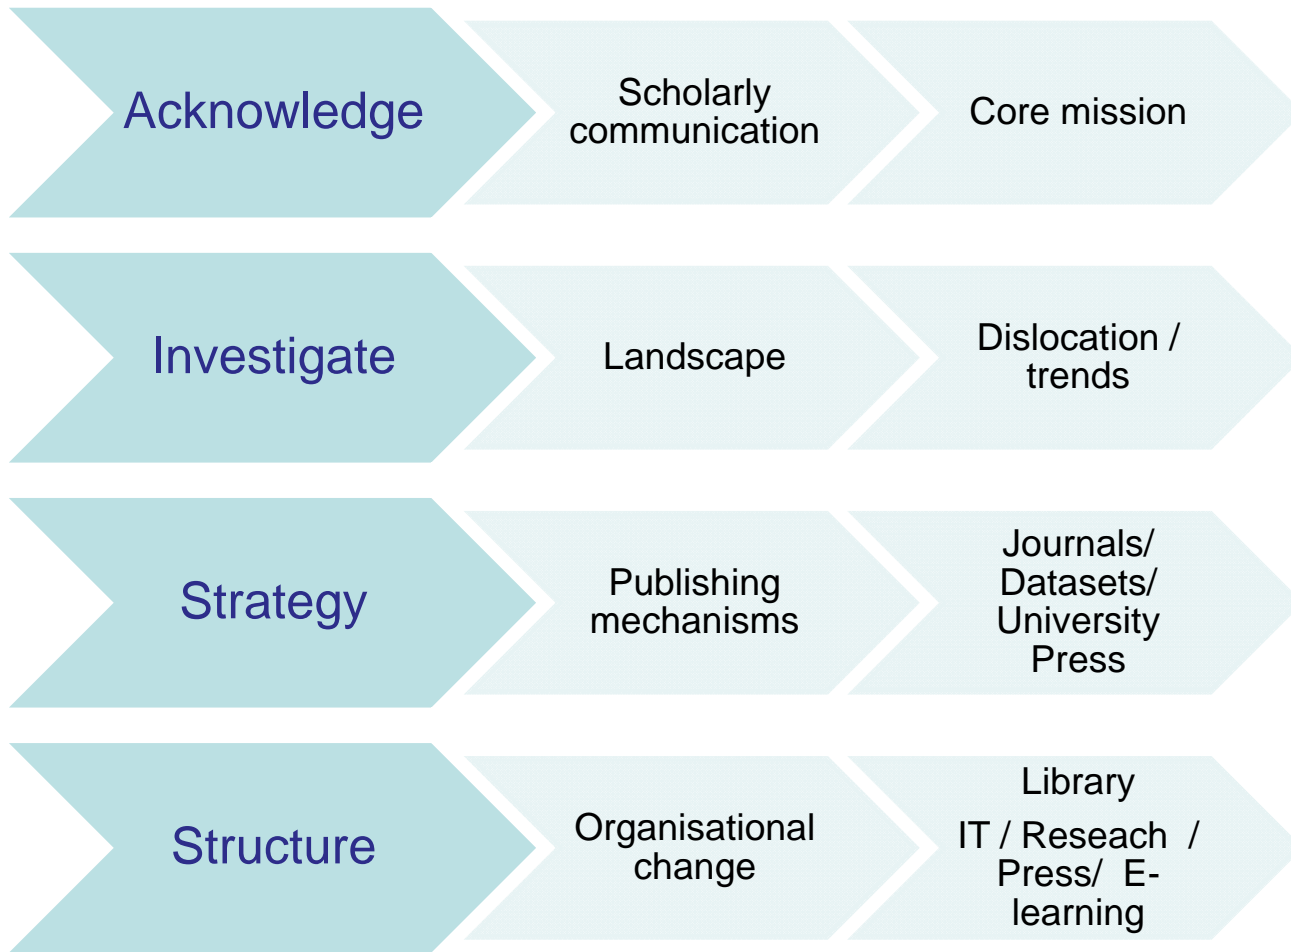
Acknowledge

Scholarly communication

Core mission

Investigate

Landscape

Dislocation / trends

Strategy

Publishing mechanisms

Journals/ Datasets/ University Press

Structure

Organisational change

Library

IT / Reseach / Press/ E-learning